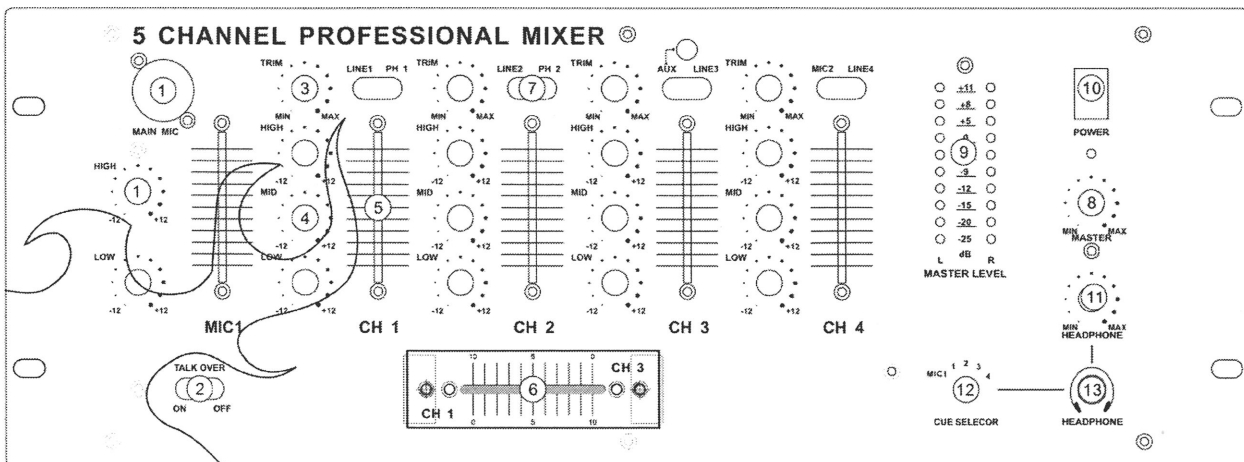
5 CHANNEL PROFESSIONAL MIXER

1
MAIN MIC

HIGH
1
-12 +12
LOW
-12 +12

MIC1

TALK OVER
2
ON OFF

TRIM
3
MIN MAX
HIGH
-12 +12
MID
4
-12 +12
LOW
-12 +12
LINE1 PH 1
5
CH 1

TRIM
MIN MAX
HIGH
-12 +12
MID
-12 +12
LOW
-12 +12
LINE2 PH 2
7
CH 2

TRIM
MIN MAX
HIGH
-12 +12
MID
-12 +12
LOW
-12 +12
AUX LINE3
CH 3

TRIM
MIN MAX
HIGH
-12 +12
MID
-12 +12
LOW
-12 +12
MIC2 LINE4
CH 4

10 5 0
CH 3
6
CH 1
0 5 10

+11
+8
+5
0
9
-9
-12
-15
-20
-25
L dB R
MASTER LEVEL

10
POWER

8
MIN MASTER MAX

11
MIN MAX
HEADPHONE

MIC1 1 2 3 4
12
CUE SELECOR

13
HEADPHONE